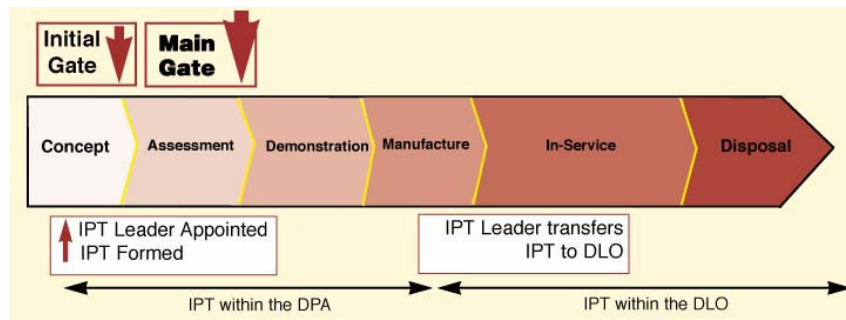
Initial Gate

Main Gate

Concept

Assessment

Demonstration

Manufacture

In-Service

Disposal

IPT Leader Appointed
IPT Formed

IPT Leader transfers
IPT to DLO

IPT within the DPA

IPT within the DLO